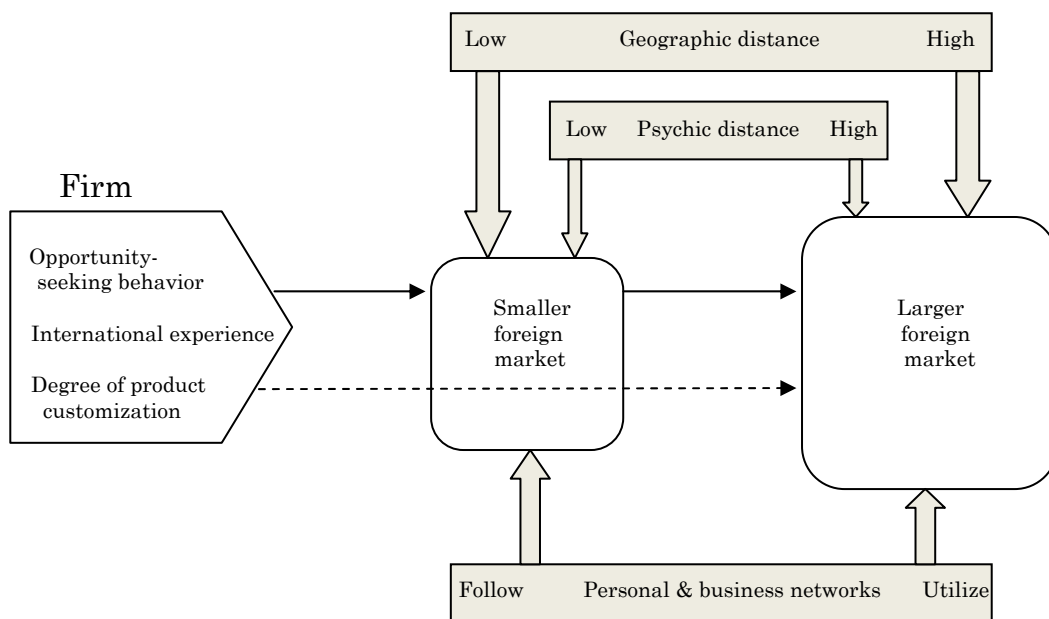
Low Geographic distance High

Low Psychic distance High

Firm

Opportunity-seeking behavior

International experience

Degree of product customization

Smaller foreign market

Larger foreign market

Follow Personal & business networks Utilize